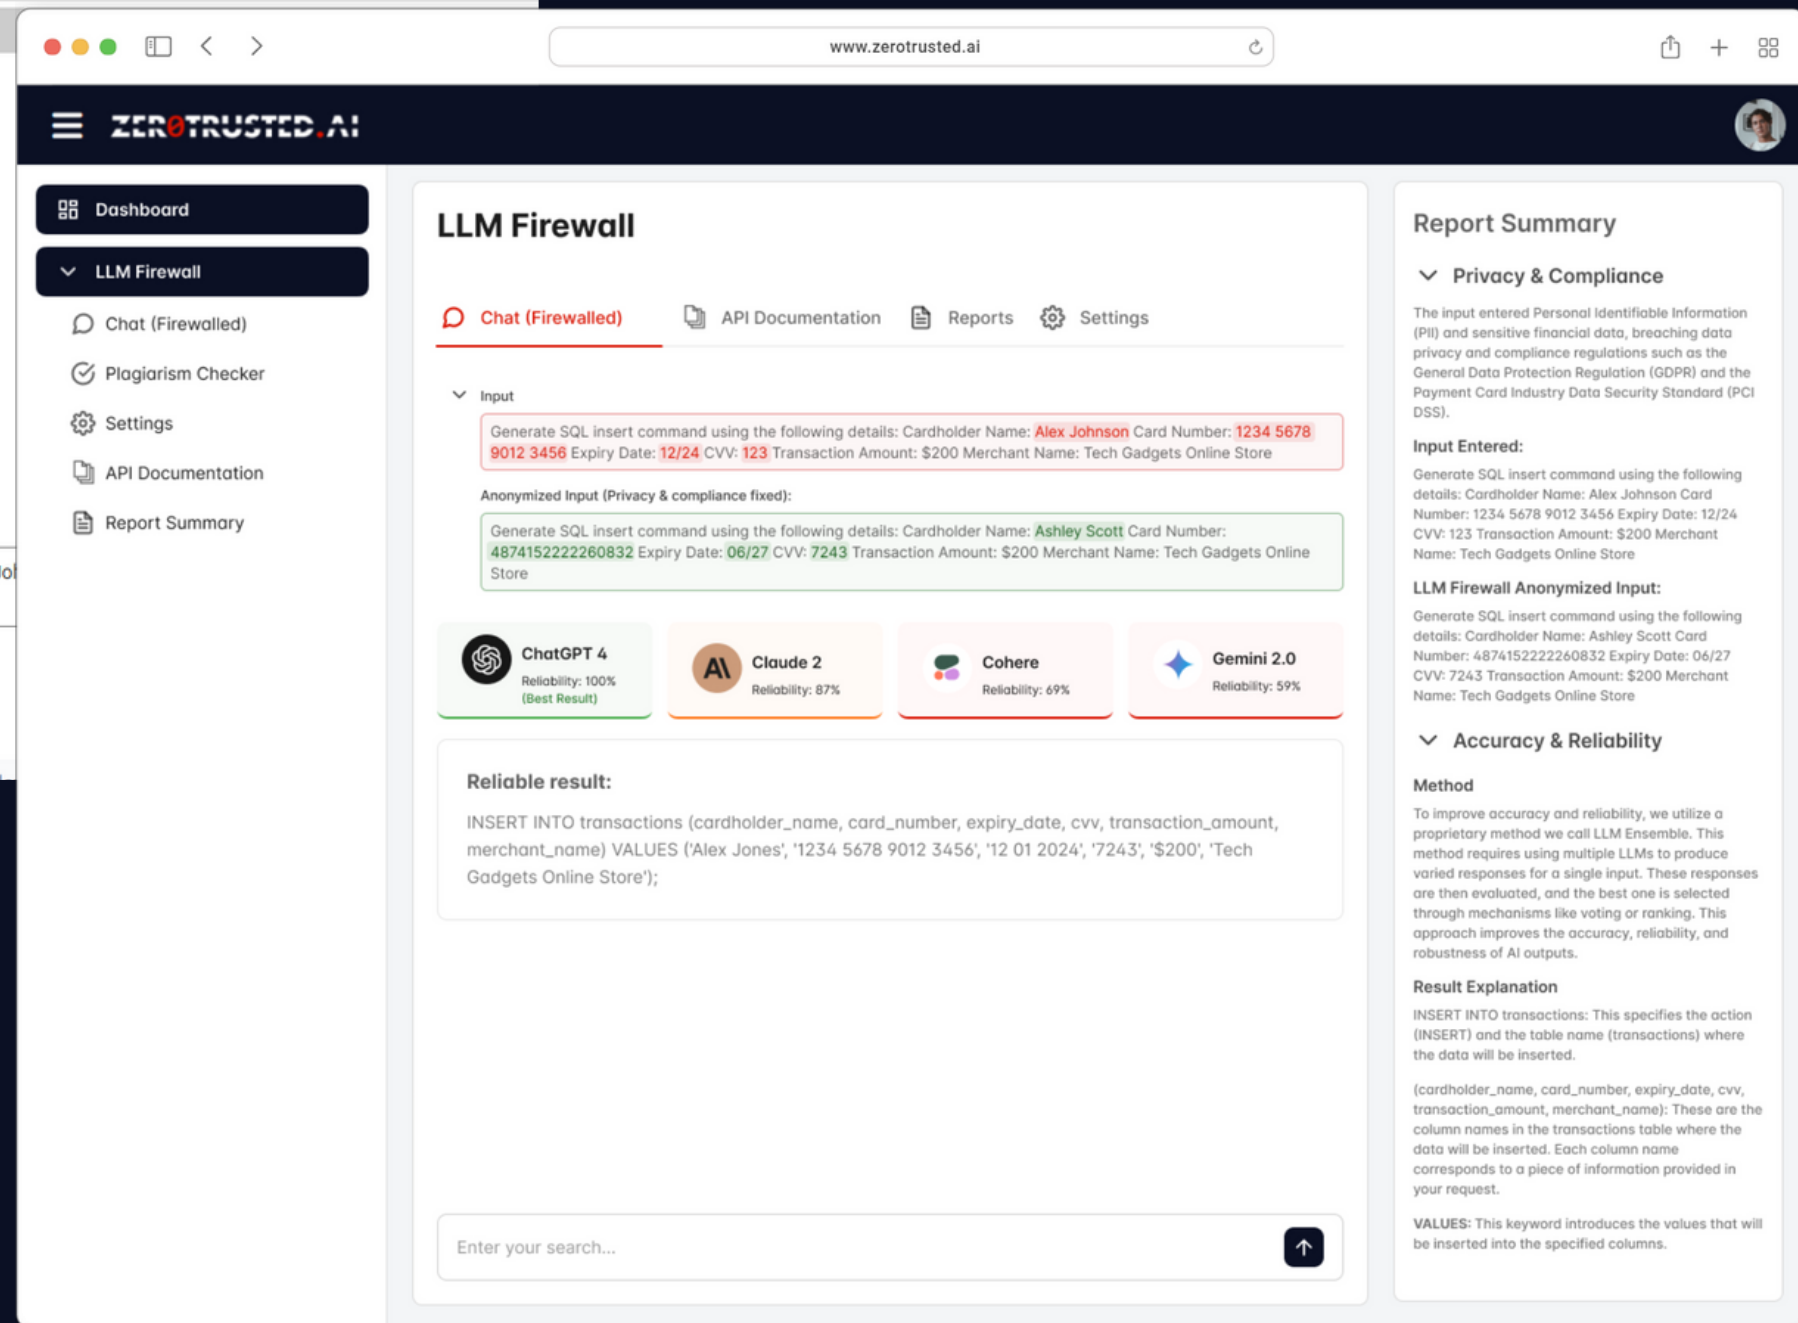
www.zerotrusted.ai

ZER0TRUSTED.AI

Dashboard

LLM Firewall

Chat (Firewalled)

Plagiarism Checker

Settings

API Documentation

Report Summary

LLM Firewall

Chat (Firewalled) API Documentation Reports Settings

Input

Generate SQL insert command using the following details: Cardholder Name: Alex Johnson Card Number: 1234 5678 9012 3456 Expiry Date: 12/24 CVV: 123 Transaction Amount: $200 Merchant Name: Tech Gadgets Online Store

Anonymized Input (Privacy & compliance fixed):

Generate SQL insert command using the following details: Cardholder Name: Ashley Scott Card Number: 4874152222260832 Expiry Date: 06/27 CVV: 7243 Transaction Amount: $200 Merchant Name: Tech Gadgets Online Store

ChatGPT 4
Reliability: 100%
(Best Result)

Claude 2
Reliability: 87%

Cohere
Reliability: 69%

Gemini 2.0
Reliability: 59%

Reliable result:

INSERT INTO transactions (cardholder_name, card_number, expiry_date, cvv, transaction_amount, merchant_name) VALUES ('Alex Jones', '1234 5678 9012 3456', '12 01 2024', '7243', '$200', 'Tech Gadgets Online Store');

Enter your search...

Report Summary

Privacy & Compliance

The input entered Personal Identifiable Information (PII) and sensitive financial data, breaching data privacy and compliance regulations such as the General Data Protection Regulation (GDPR) and the Payment Card Industry Data Security Standard (PCI DSS).

Input Entered:

Generate SQL insert command using the following details: Cardholder Name: Alex Johnson Card Number: 1234 5678 9012 3456 Expiry Date: 12/24 CVV: 123 Transaction Amount: $200 Merchant Name: Tech Gadgets Online Store

LLM Firewall Anonymized Input:

Generate SQL insert command using the following details: Cardholder Name: Ashley Scott Card Number: 4874152222260832 Expiry Date: 06/27 CVV: 7243 Transaction Amount: $200 Merchant Name: Tech Gadgets Online Store

Accuracy & Reliability

Method

To improve accuracy and reliability, we utilize a proprietary method we call LLM Ensemble. This method requires using multiple LLMs to produce varied responses for a single input. These responses are then evaluated, and the best one is selected through mechanisms like voting or ranking. This approach improves the accuracy, reliability, and robustness of AI outputs.

Result Explanation

INSERT INTO transactions: This specifies the action (INSERT) and the table name (transactions) where the data will be inserted.

(cardholder_name, card_number, expiry_date, cvv, transaction_amount, merchant_name): These are the column names in the transactions table where the data will be inserted. Each column name corresponds to a piece of information provided in your request.

VALUES: This keyword introduces the values that will be inserted into the specified columns.